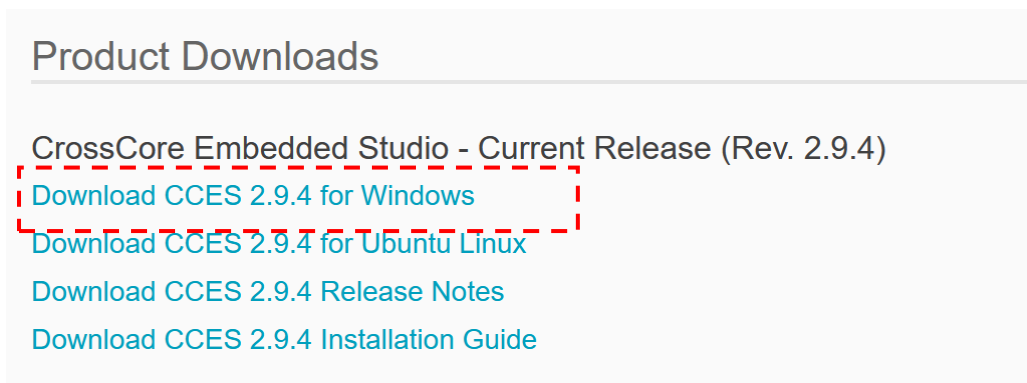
Product Downloads

CrossCore Embedded Studio - Current Release (Rev. 2.9.4)

Download CCES 2.9.4 for Windows

Download CCES 2.9.4 for Ubuntu Linux

Download CCES 2.9.4 Release Notes

Download CCES 2.9.4 Installation Guide